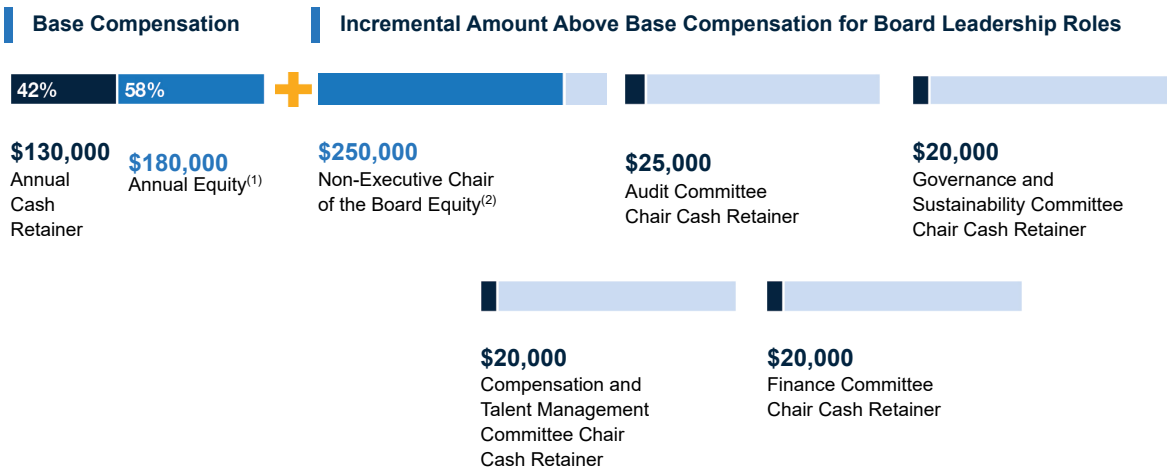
Base Compensation

Incremental Amount Above Base Compensation for Board Leadership Roles

42% 58%

$130,000
Annual Cash Retainer

$180,000
Annual Equity$^{(1)}$

$250,000
Non-Executive Chair of the Board Equity$^{(2)}$

$25,000
Audit Committee Chair Cash Retainer

$20,000
Governance and Sustainability Committee Chair Cash Retainer

$20,000
Compensation and Talent Management Committee Chair Cash Retainer

$20,000
Finance Committee Chair Cash Retainer